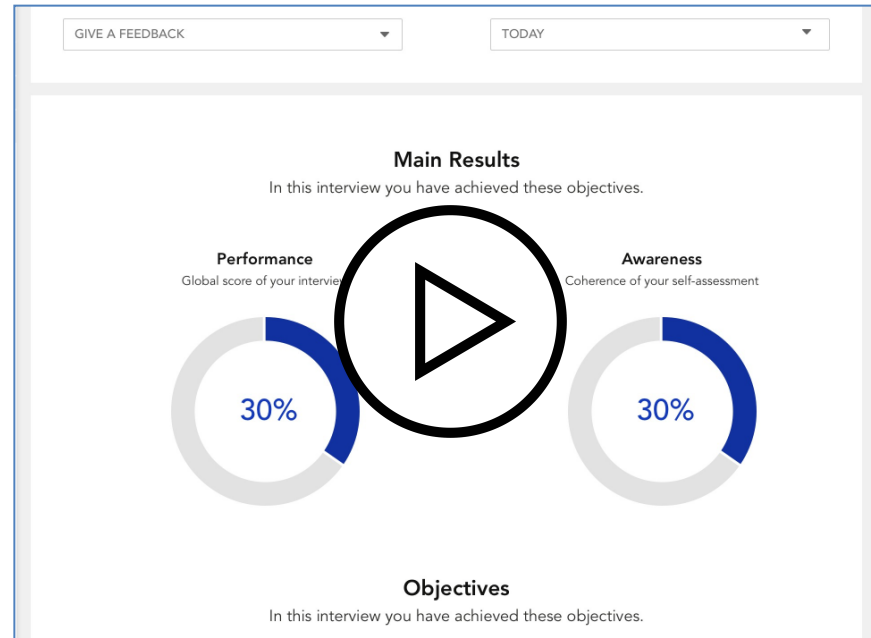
GIVE A FEEDBACK

TODAY

Main Results

In this interview you have achieved these objectives.

Performance

Global score of your intervie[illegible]

30%

Awareness

Coherence of your self-assessment

30%

Objectives

In this interview you have achieved these objectives.